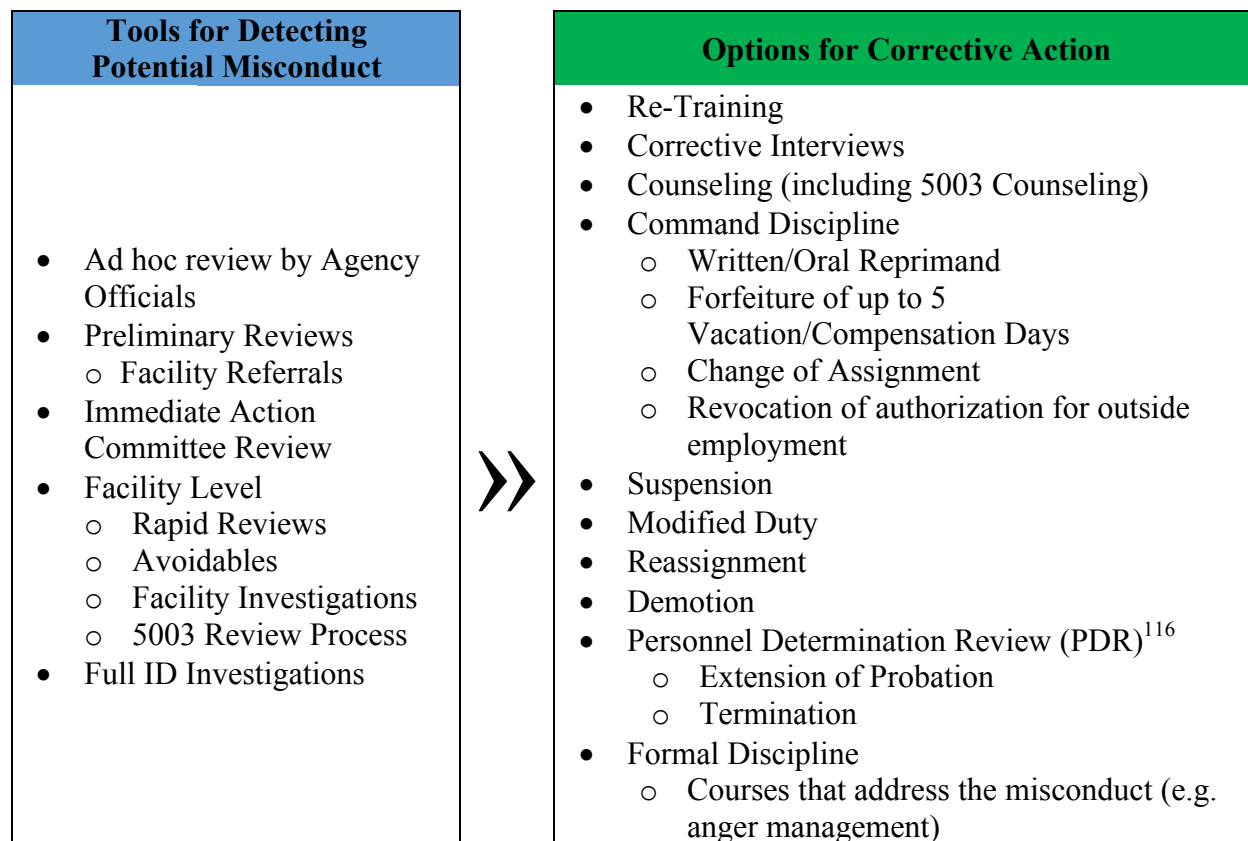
**Tools for Detecting Potential Misconduct**

- Ad hoc review by Agency Officials
- Preliminary Reviews
  - Facility Referrals
- Immediate Action Committee Review
- Facility Level
  - Rapid Reviews
  - Avoidables
  - Facility Investigations
  - 5003 Review Process
- Full ID Investigations

»

**Options for Corrective Action**

- Re-Training
- Corrective Interviews
- Counseling (including 5003 Counseling)
- Command Discipline
  - Written/Oral Reprimand
  - Forfeiture of up to 5 Vacation/Compensation Days
  - Change of Assignment
  - Revocation of authorization for outside employment
- Suspension
- Modified Duty
- Reassignment
- Demotion
- Personnel Determination Review (PDR)$^{116}$
  - Extension of Probation
  - Termination
- Formal Discipline
  - Courses that address the misconduct (e.g. anger management)